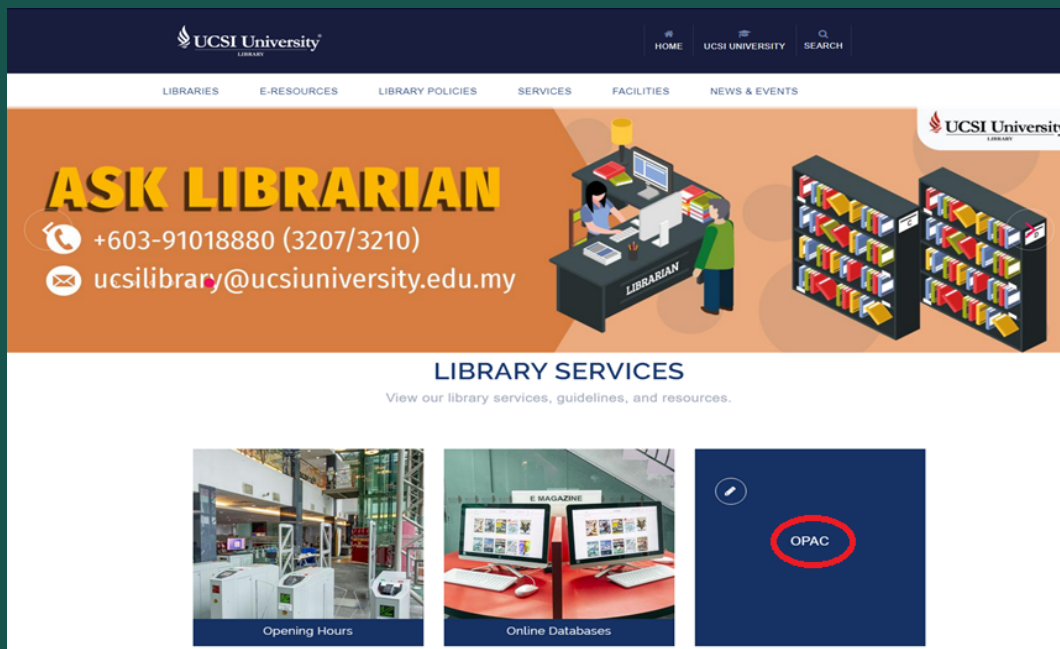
UCSI University
LIBRARY

HOME UCSI UNIVERSITY SEARCH

LIBRARIES E-RESOURCES LIBRARY POLICIES SERVICES FACILITIES NEWS & EVENTS

UCSI University
LIBRARY

ASK LIBRARIAN
+603-91018880 (3207/3210)
ucsilibrary@ucsiuniversity.edu.my

LIBRARIAN

LIBRARY SERVICES
View our library services, guidelines, and resources.

E MAGAZINE

Opening Hours

Online Databases

OPAC